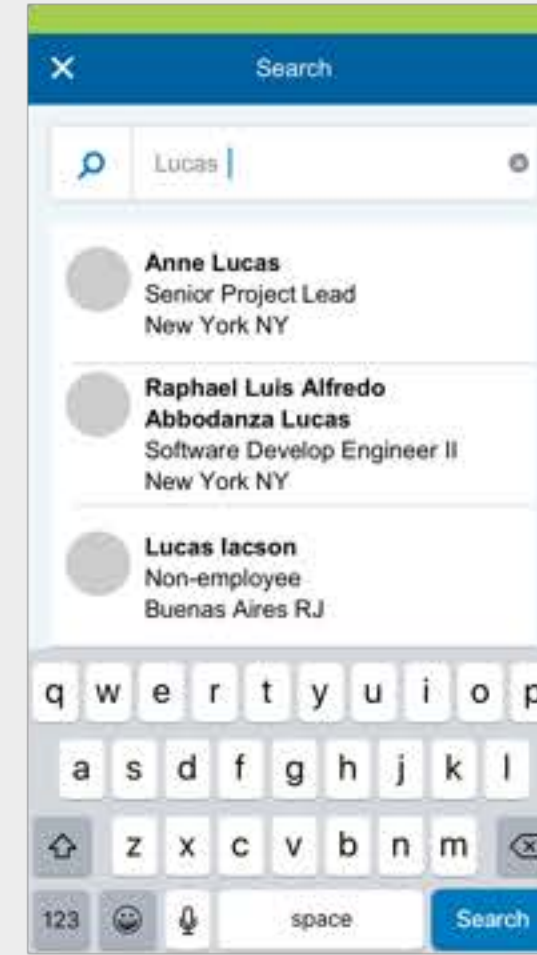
× Search

Lucas

**Anne Lucas**
Senior Project Lead
New York NY

**Raphael Luis Alfredo Abbodanza Lucas**
Software Develop Engineer II
New York NY

**Lucas Iacson**
Non-employee
Buenas Aires RJ

q w e r t y u i o p
a s d f g h j k l
z x c v b n m
123 space Search